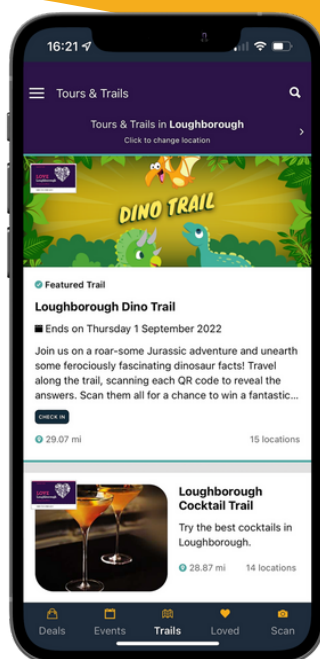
16:21

Tours & Trails

Tours & Trails in Loughborough
Click to change location

LOVE Loughborough

DINO TRAIL

Featured Trail

Loughborough Dino Trail

Ends on Thursday 1 September 2022

Join us on a roar-some Jurassic adventure and unearth some ferociously fascinating dinosaur facts! Travel along the trail, scanning each QR code to reveal the answers. Scan them all for a chance to win a fantastic...

CHECK IN

29.07 mi

15 locations

LOVE Loughborough

Loughborough Cocktail Trail

Try the best cocktails in Loughborough.

28.87 mi

14 locations

Deals
Events
Trails
Loved
Scan